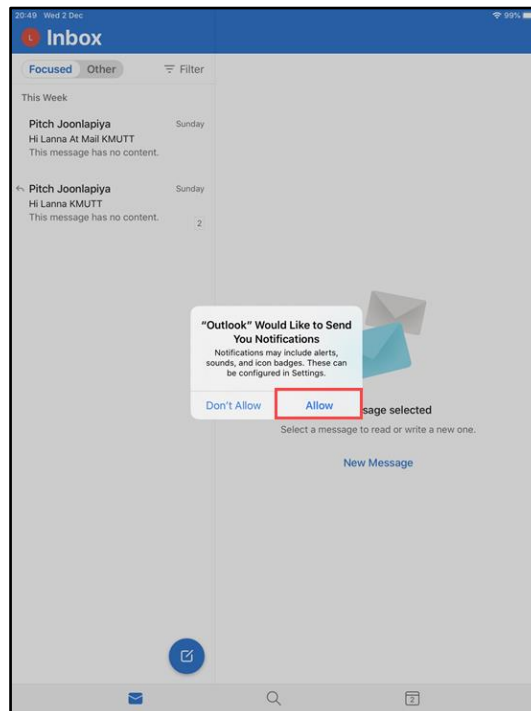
20:49 Wed 2 Dec

99%

L Inbox

Focused Other

Filter

This Week

Pitch Joonlapiya
Sunday
Hi Lanna At Mail KMUTT
This message has no content.

Pitch Joonlapiya
Sunday
Hi Lanna KMUTT
This message has no content.
2

"Outlook" Would Like to Send You Notifications
Notifications may include alerts, sounds, and icon badges. These can be configured in Settings.

Don't Allow
Allow

sage selected
Select a message to read or write a new one.

New Message

2